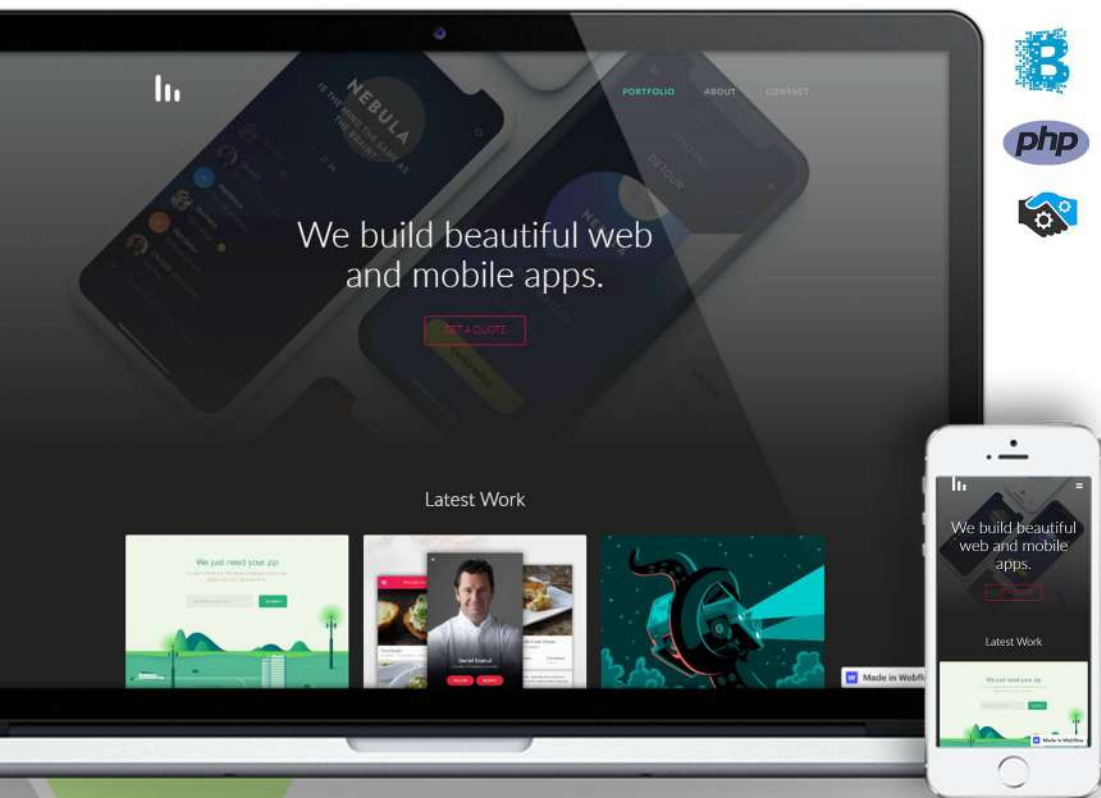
PORTFOLIO ABOUT CONTACT

NEBULA

We build beautiful web and mobile apps.

GET A QUOTE

Latest Work

We just need your zip

Made in Webfl

php

We build beautiful web and mobile apps.

Latest Work

We just need your zip

Made in Webflow